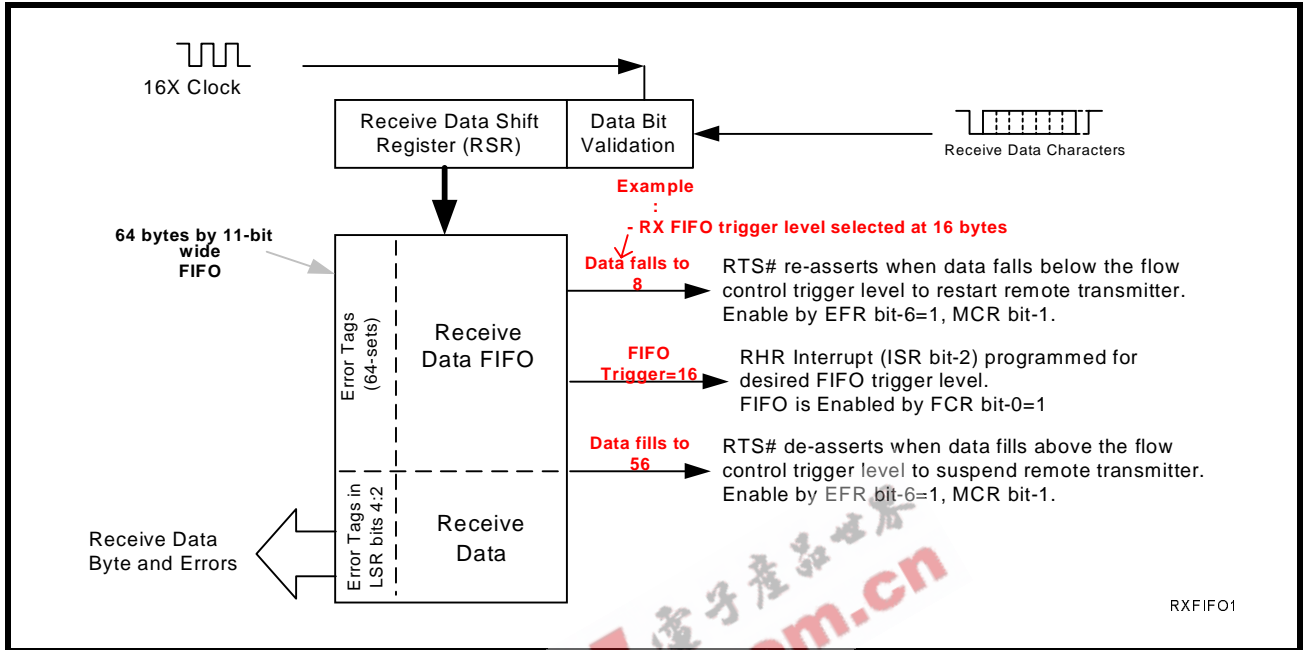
16X Clock

Receive Data Shift Register (RSR)

Data Bit Validation

Receive Data Characters

Example
:
- RX FIFO trigger level selected at 16 bytes

64 bytes by 11-bit wide FIFO

Error Tags (64-sets)

Receive Data FIFO

Data falls to 8

RTS# re-asserts when data falls below the flow control trigger level to restart remote transmitter. Enable by EFR bit-6=1, MCR bit-1.

FIFO Trigger=16

RHR Interrupt (ISR bit-2) programmed for desired FIFO trigger level. FIFO is Enabled by FCR bit-0=1

Data fills to 56

RTS# de-asserts when data fills above the flow control trigger level to suspend remote transmitter. Enable by EFR bit-6=1, MCR bit-1.

Receive Data Byte and Errors

Error Tags in LSR bits 4:2

Receive Data

RXFIFO1

电子产品世界
om.cn